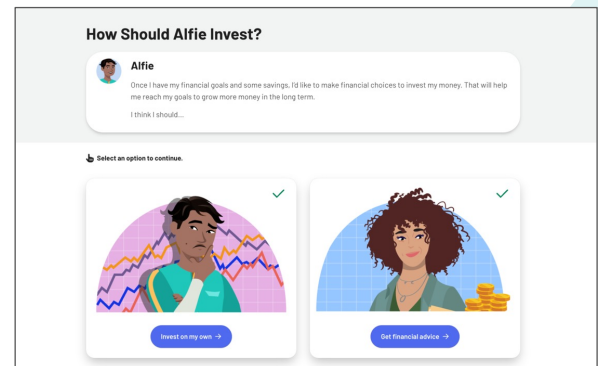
How Should Alfie Invest?

Alfie

Once I have my financial goals and some savings, I'd like to make financial choices to invest my money. That will help me reach my goals to grow more money in the long term.

I think I should...

Select an option to continue.

Invest on my own →

Get financial advice →